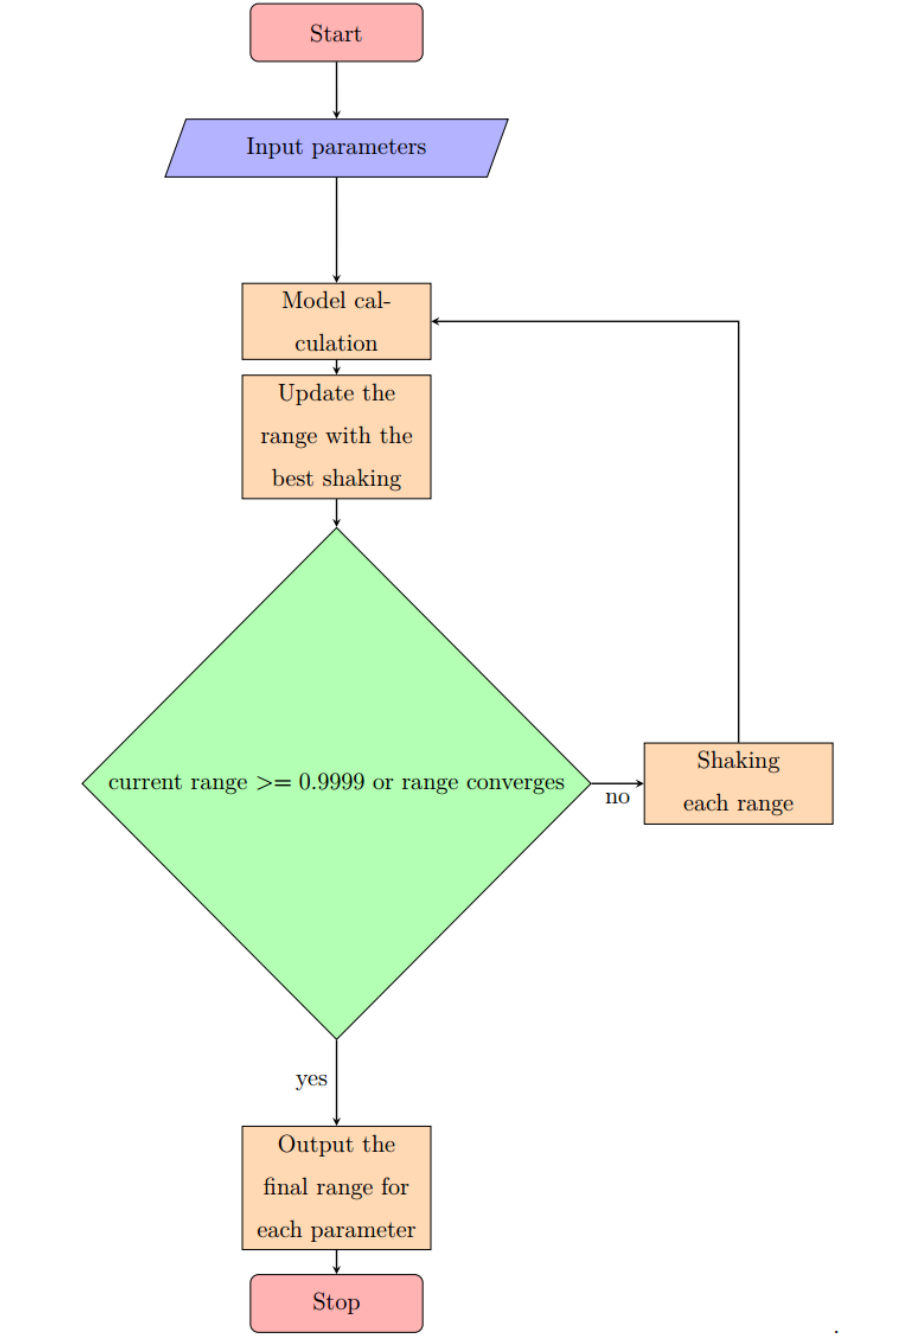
Start

Input parameters

Model calculation

Update the range with the best shaking

current range >= 0.9999 or range converges

no

Shaking each range

yes

Output the final range for each parameter

Stop